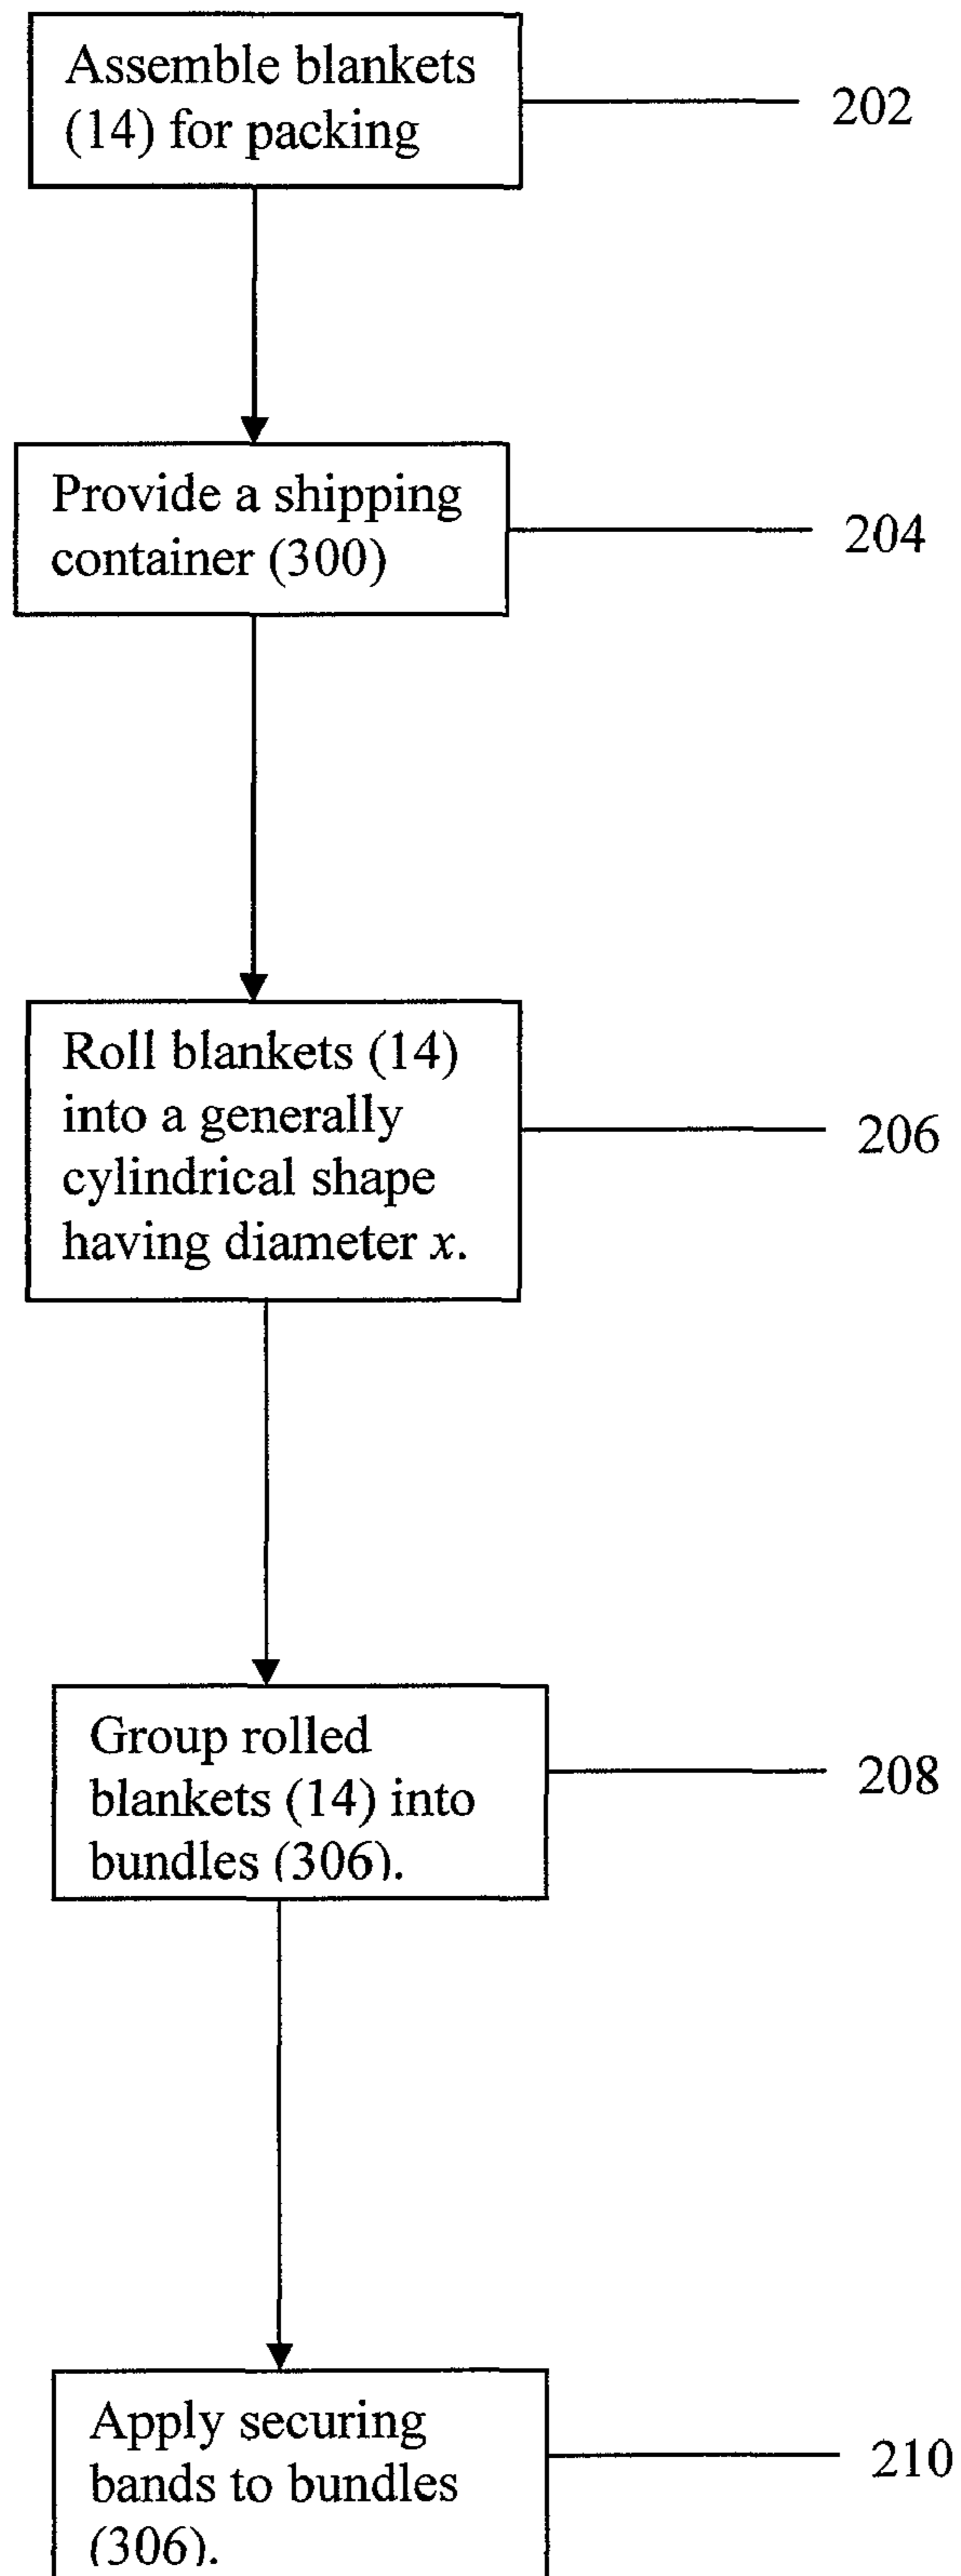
Assemble blankets (14) for packing

202

Provide a shipping container (300)

204

Roll blankets (14) into a generally cylindrical shape having diameter $x$.

206

Group rolled blankets (14) into bundles (306).

208

Apply securing bands to bundles (306).

210